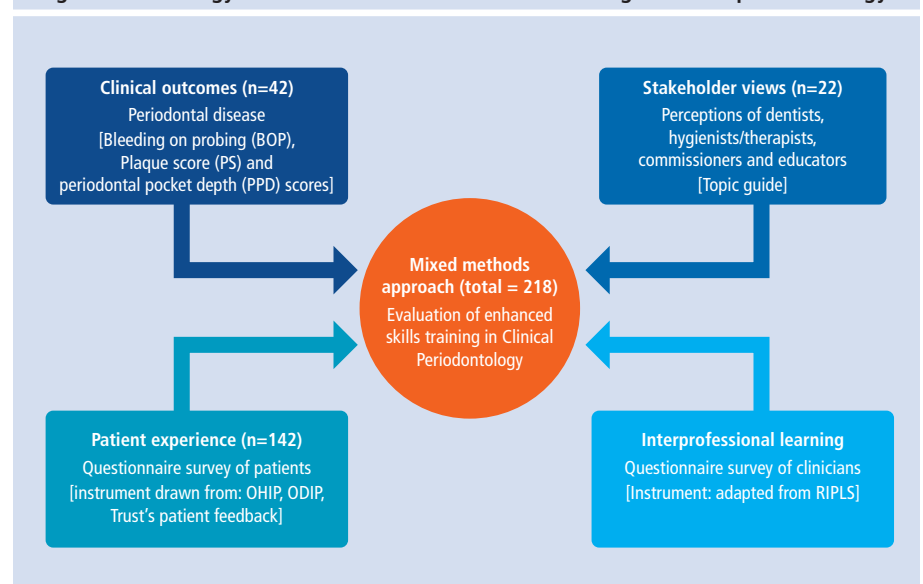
Clinical outcomes (n=42)
Periodontal disease
[Bleeding on probing (BOP), Plaque score (PS) and periodontal pocket depth (PPD) scores]

Stakeholder views (n=22)
Perceptions of dentists, hygienists/therapists, commissioners and educators
[Topic guide]

Mixed methods approach (total = 218)
Evaluation of enhanced skills training in Clinical Periodontology

Patient experience (n=142)
Questionnaire survey of patients
[instrument drawn from: OHIP, ODIP, Trust's patient feedback]

Interprofessional learning
Questionnaire survey of clinicians
[Instrument: adapted from RIPLS]